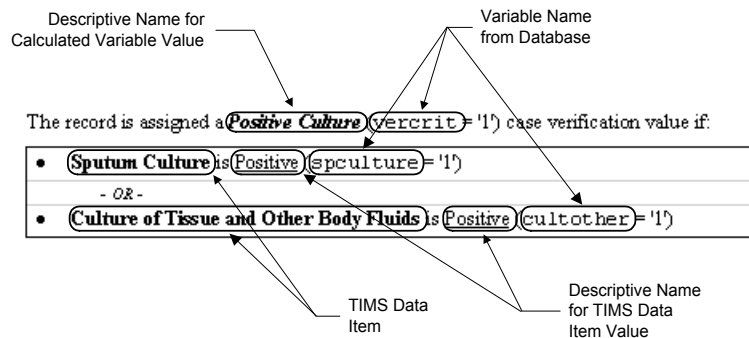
Descriptive Name for Calculated Variable Value

Variable Name from Database

The record is assigned a ***Positive Culture*** (vercrit = '1') case verification value if:

| | |
|---|---|
| • | **Sputum Culture** is Positive (spculture = '1') |
| | - OR - |
| • | **Culture of Tissue and Other Body Fluids** is Positive (cultother = '1') |

TIMS Data Item

Descriptive Name for TIMS Data Item Value